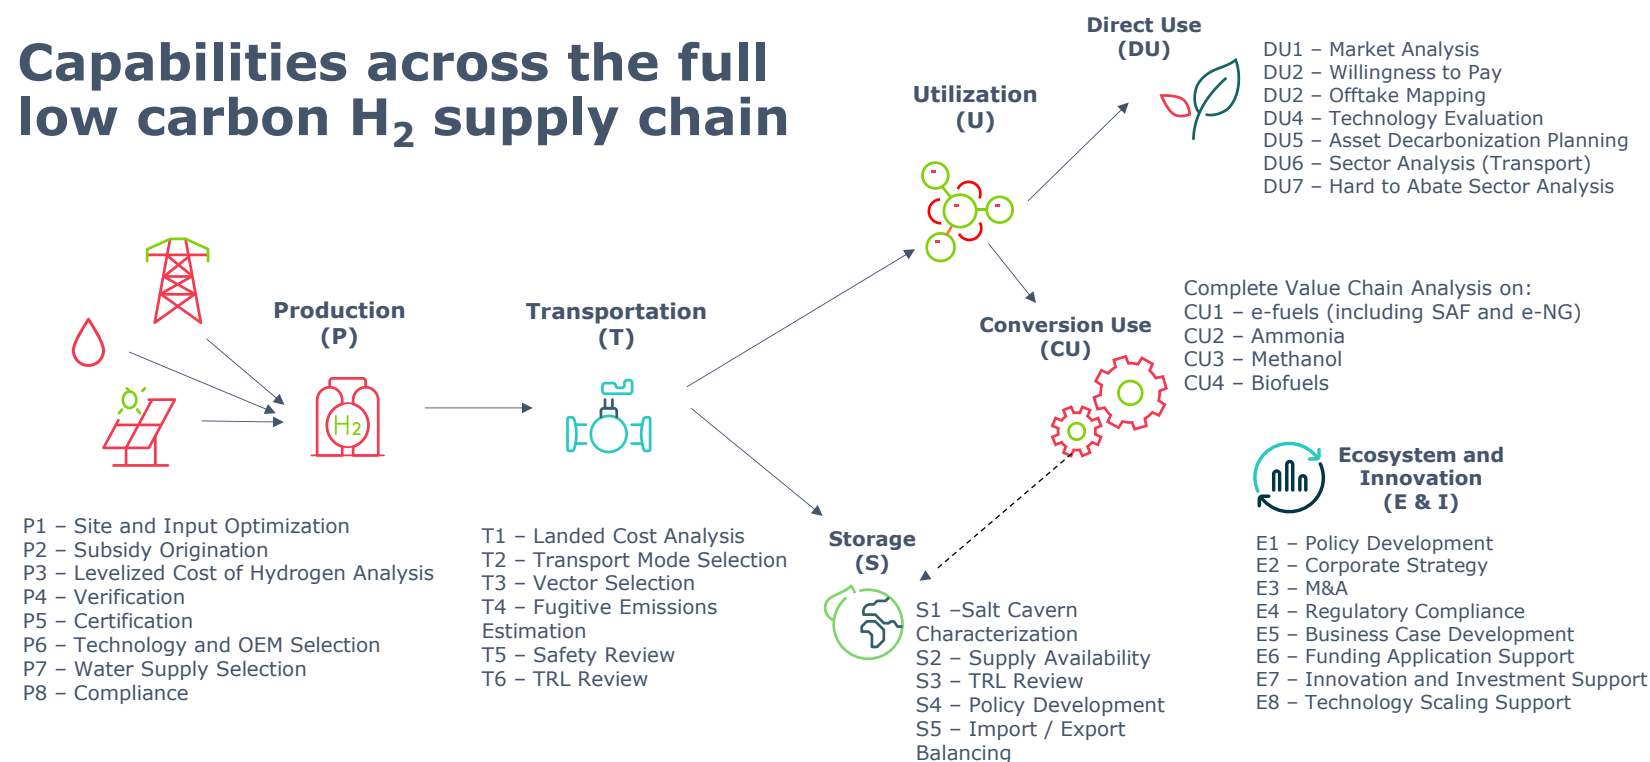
Capabilities across the full low carbon $H_2$ supply chain

Direct Use (DU)

DU1 – Market Analysis
DU2 – Willingness to Pay
DU2 – Offtake Mapping
DU4 – Technology Evaluation
DU5 – Asset Decarbonization Planning
DU6 – Sector Analysis (Transport)
DU7 – Hard to Abate Sector Analysis

Utilization (U)

Production (P)

H2

Transportation (T)

Conversion Use (CU)

Complete Value Chain Analysis on:
CU1 – e-fuels (including SAF and e-NG)
CU2 – Ammonia
CU3 – Methanol
CU4 – Biofuels

Ecosystem and Innovation (E & I)

Storage (S)

P1 – Site and Input Optimization
P2 – Subsidy Origination
P3 – Levelized Cost of Hydrogen Analysis
P4 – Verification
P5 – Certification
P6 – Technology and OEM Selection
P7 – Water Supply Selection
P8 – Compliance

T1 – Landed Cost Analysis
T2 – Transport Mode Selection
T3 – Vector Selection
T4 – Fugitive Emissions Estimation
T5 – Safety Review
T6 – TRL Review

S1 –Salt Cavern Characterization
S2 – Supply Availability
S3 – TRL Review
S4 – Policy Development
S5 – Import / Export Balancing

E1 – Policy Development
E2 – Corporate Strategy
E3 – M&A
E4 – Regulatory Compliance
E5 – Business Case Development
E6 – Funding Application Support
E7 – Innovation and Investment Support
E8 – Technology Scaling Support